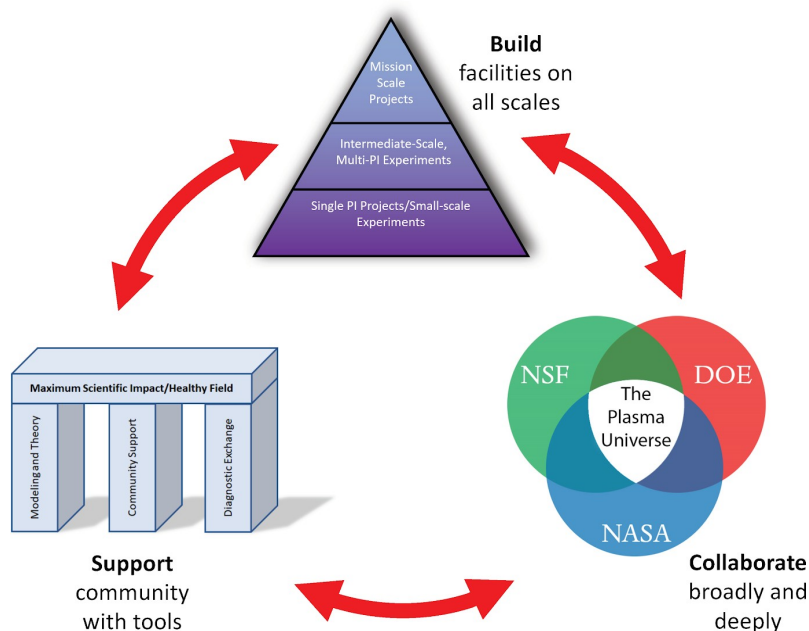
Mission Scale Projects

Intermediate-Scale, Multi-PI Experiments

Single PI Projects/Small-scale Experiments

**Build** facilities on all scales

Maximum Scientific Impact/Healthy Field

Modeling and Theory

Community Support

Diagnostic Exchange

NSF

DOE

The Plasma Universe

NASA

**Support** community with tools

**Collaborate** broadly and deeply